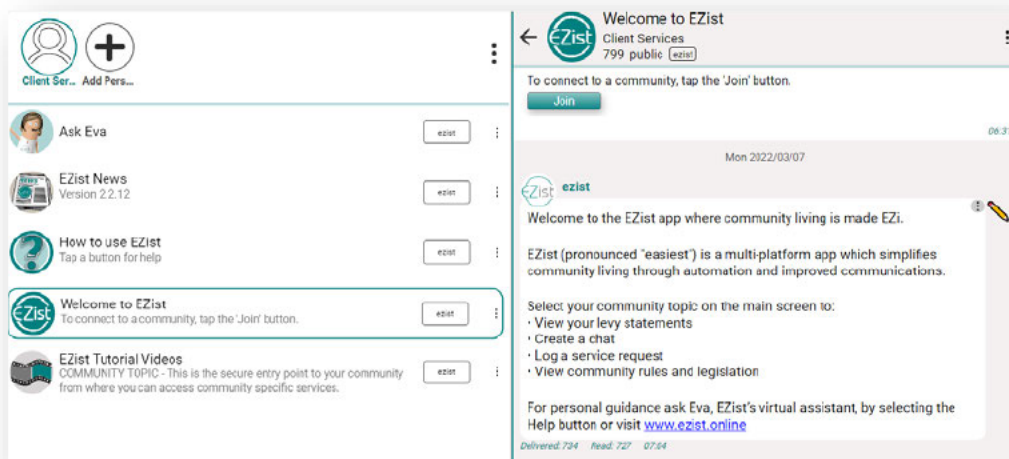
Client Ser... Add Pers...

Ask Eva
ezist

EZist News
Version 2.2.12
ezist

How to use EZist
Tap a button for help
ezist

EZist
Welcome to EZist
To connect to a community, tap the 'Join' button.
ezist

EZist Tutorial Videos
COMMUNITY TOPIC - This is the secure entry point to your community from where you can access community specific services.
ezist

EZist
Welcome to EZist
Client Services
799 public ezist

To connect to a community, tap the 'Join' button.
Join
06:3

Mon 2022/03/07

EZist ezist

Welcome to the EZist app where community living is made EZi.

EZist (pronounced "easiest") is a multi-platform app which simplifies community living through automation and improved communications.

Select your community topic on the main screen to:
• View your levy statements
• Create a chat
• Log a service request
• View community rules and legislation

For personal guidance ask Eva, EZist's virtual assistant, by selecting the Help button or visit www.ezist.online

Delivered: 734 Read: 727 07:54